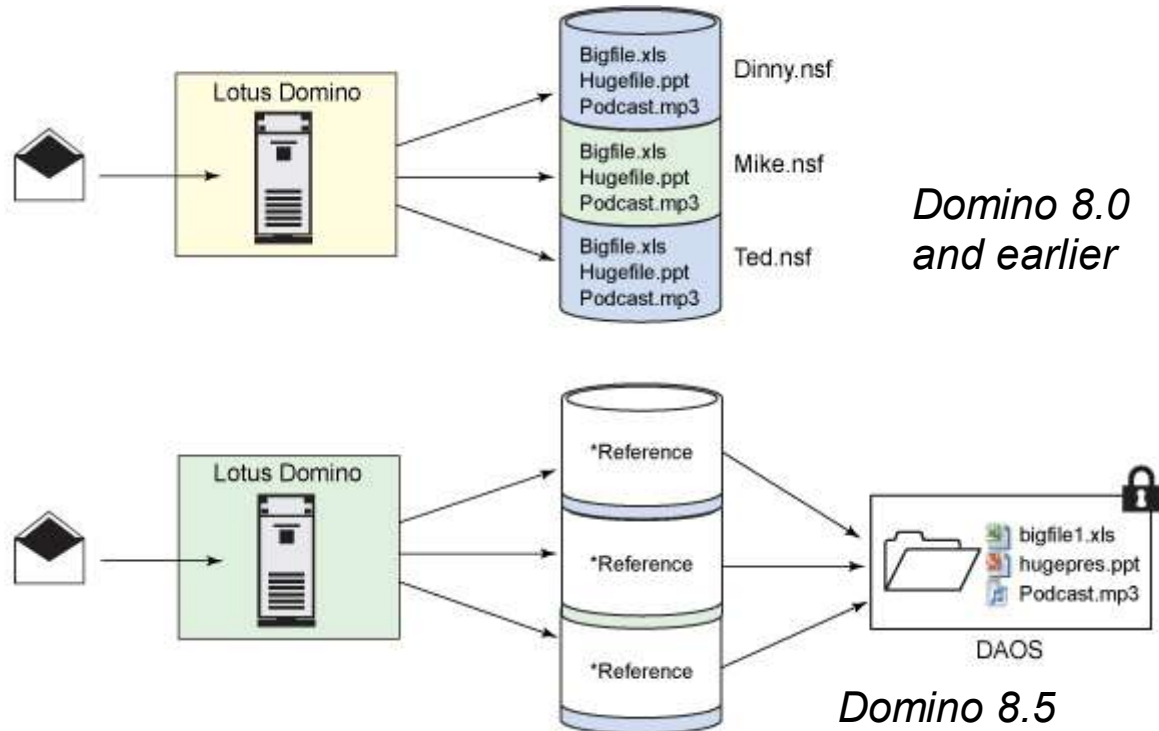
Lotus Domino

Bigfile.xls
Hugefile.ppt
Podcast.mp3

Dinny.nsf

Bigfile.xls
Hugefile.ppt
Podcast.mp3

Mike.nsf

Bigfile.xls
Hugefile.ppt
Podcast.mp3

Ted.nsf

Domino 8.0 and earlier

Lotus Domino

*Reference

*Reference

*Reference

bigfile1.xls
hugepres.ppt
Podcast.mp3

DAOS

Domino 8.5